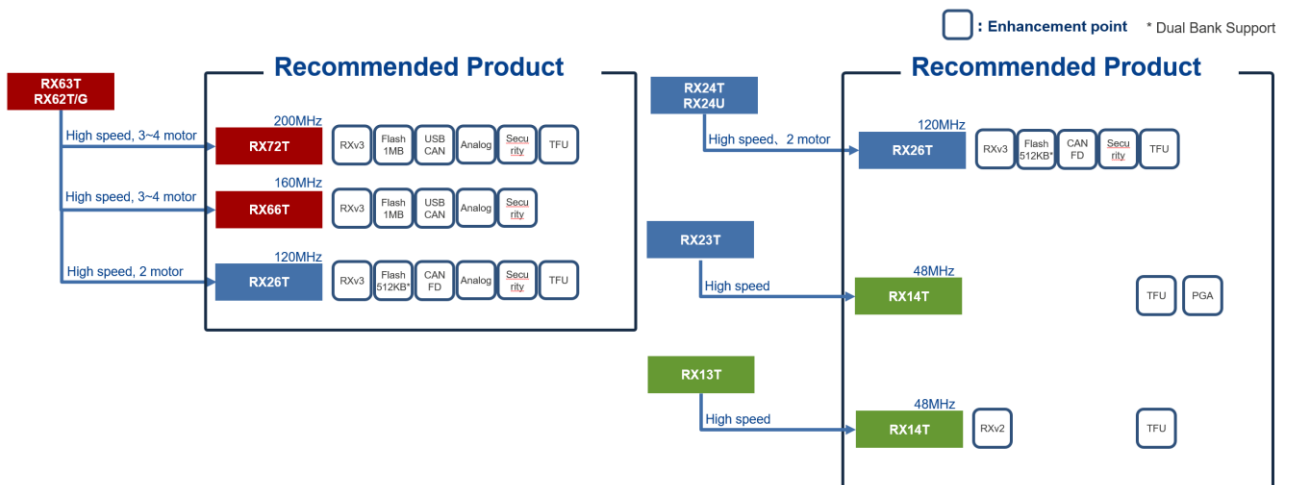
: Enhancement point * Dual Bank Support

RX63T RX62T/G

Recommended Product

High speed, 3~4 motor
200MHz
RX72T
RXv3 | Flash 1MB | USB CAN | Analog | Security | TFU

High speed, 3~4 motor
160MHz
RX66T
RXv3 | Flash 1MB | USB CAN | Analog | Security

High speed, 2 motor
120MHz
RX26T
RXv3 | Flash 512KB* | CAN FD | Analog | Security | TFU

RX24T RX24U

Recommended Product

High speed、2 motor
120MHz
RX26T
RXv3 | Flash 512KB* | CAN FD | Security | TFU

RX23T
High speed
48MHz
RX14T
TFU | PGA

RX13T
High speed
48MHz
RX14T
RXv2 | TFU